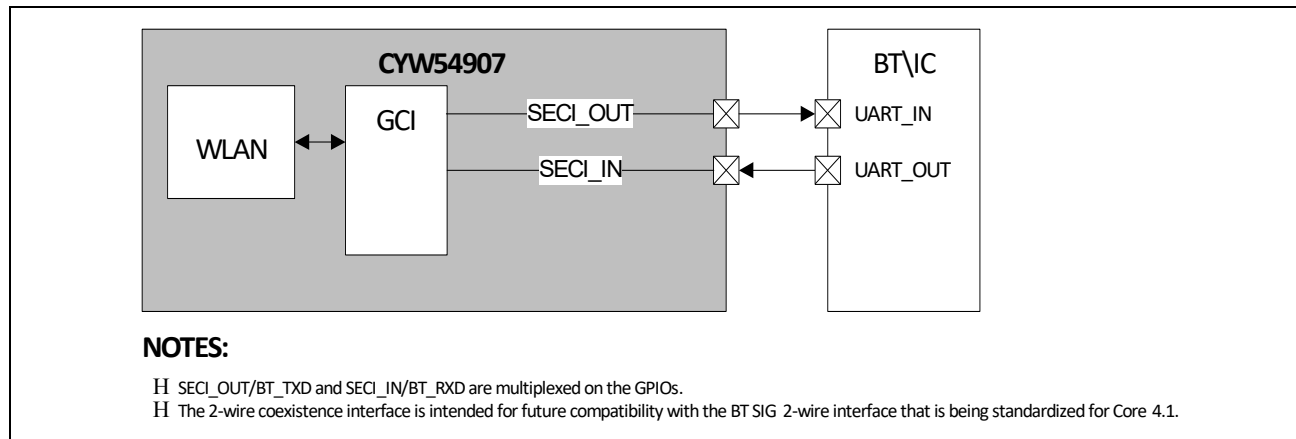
CYW54907

WLAN

GCI

SECI_OUT

SECI_IN

BT\IC

UART_IN

UART_OUT

NOTES:

H SECI_OUT/BT_TXD and SECI_IN/BT_RXD are multiplexed on the GPIOs.

H The 2-wire coexistence interface is intended for future compatibility with the BT SIG 2-wire interface that is being standardized for Core 4.1.